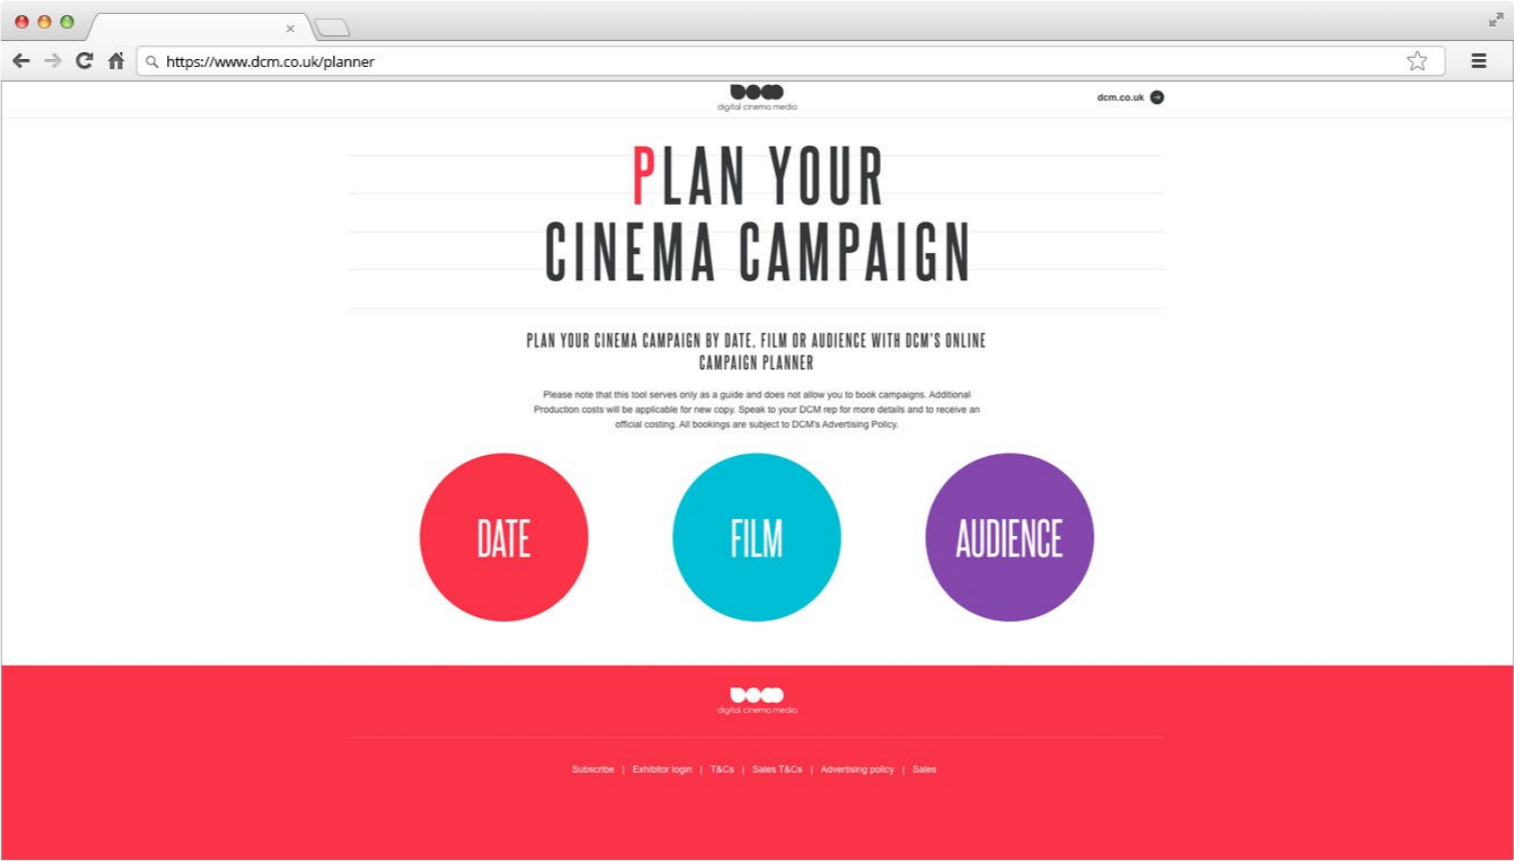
https://www.dcm.co.uk/planner

digital cinema media

dcm.co.uk

PLAN YOUR CINEMA CAMPAIGN

PLAN YOUR CINEMA CAMPAIGN BY DATE, FILM OR AUDIENCE WITH DCM'S ONLINE CAMPAIGN PLANNER

Please note that this tool serves only as a guide and does not allow you to book campaigns. Additional Production costs will be applicable for new copy. Speak to your DCM rep for more details and to receive an official costing. All bookings are subject to DCM's Advertising Policy.

DATE

FILM

AUDIENCE

digital cinema media

Subscribe | Exhibitor login | T&Cs | Sales T&Cs | Advertising policy | Sales